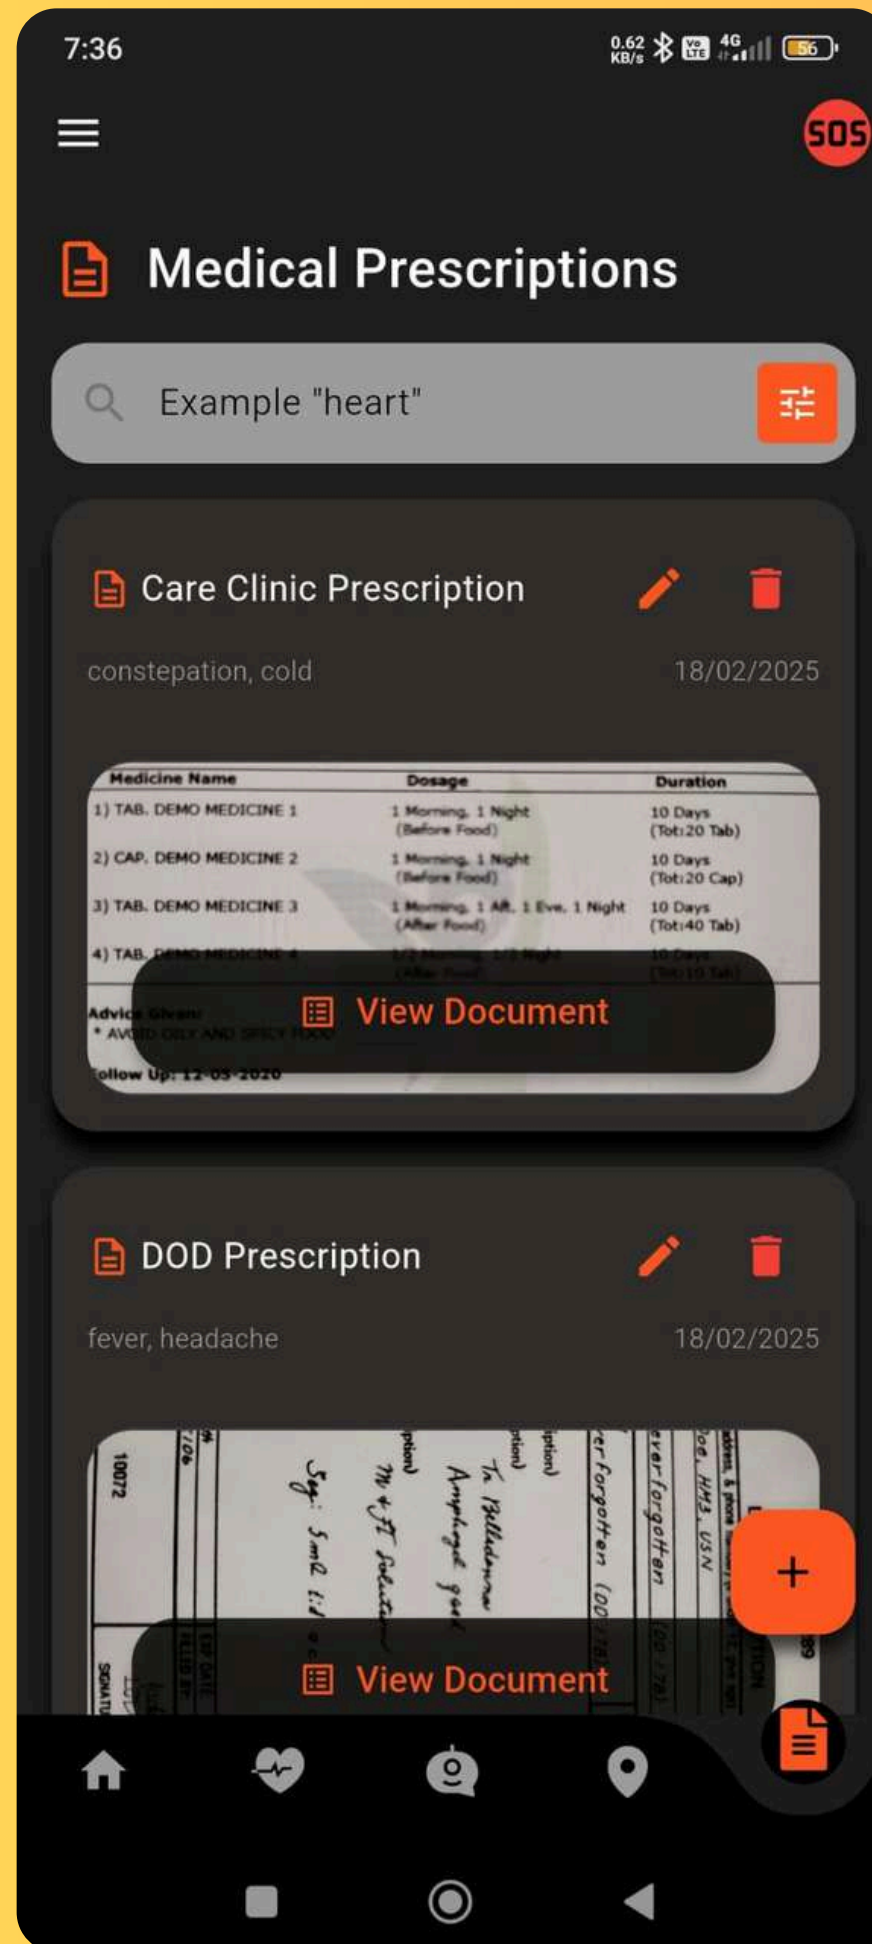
7:36 0.62 KB/s 4G 56

SOS

Medical Prescriptions

Example "heart"

Care Clinic Prescription

constepation, cold 18/02/2025

| Medicine Name | Dosage | Duration |
|---|---|---|
| 1) TAB. DEMO MEDICINE 1 | 1 Morning, 1 Night (Before Food) | 10 Days (Tot:20 Tab) |
| 2) CAP. DEMO MEDICINE 2 | 1 Morning, 1 Night (Before Food) | 10 Days (Tot:20 Cap) |
| 3) TAB. DEMO MEDICINE 3 | 1 Morning, 1 Aft, 1 Eve, 1 Night (After Food) | 10 Days (Tot:40 Tab) |
| 4) TAB. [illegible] | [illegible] | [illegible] |

Advi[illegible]
* AV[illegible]
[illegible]ollow Up: 12-05-2020

View Document

DOD Prescription

fever, headache 18/02/2025

10072
Tr Belladonna
Amphogel
M & H Solution
Sig: 5ml t.i.d.
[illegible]ver forgotten
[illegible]oe, HM3, USN

View Document

+